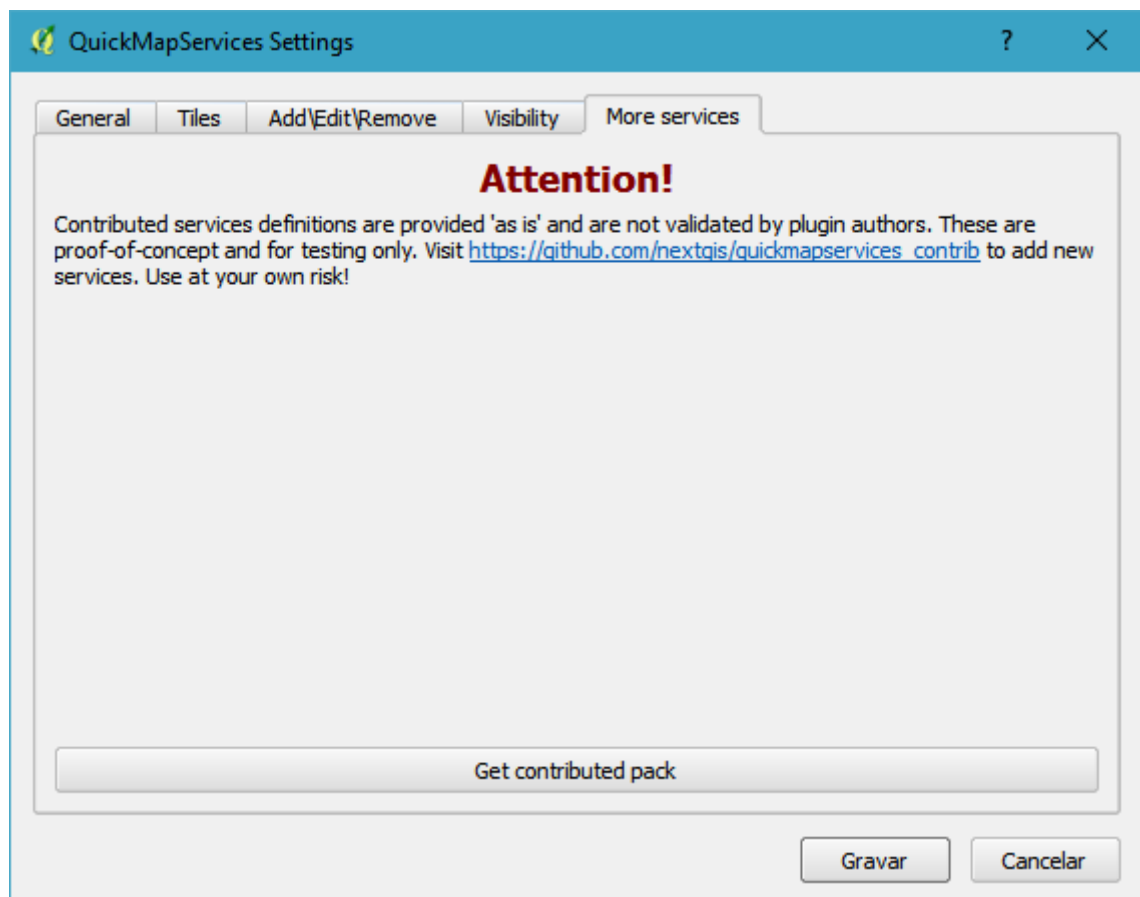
QuickMapServices Settings

?

General | Tiles | Add\Edit\Remove | Visibility | More services

Attention!

Contributed services definitions are provided 'as is' and are not validated by plugin authors. These are proof-of-concept and for testing only. Visit https://github.com/nextgis/quickmapservices_contrib to add new services. Use at your own risk!

Get contributed pack

Gravar

Cancelar